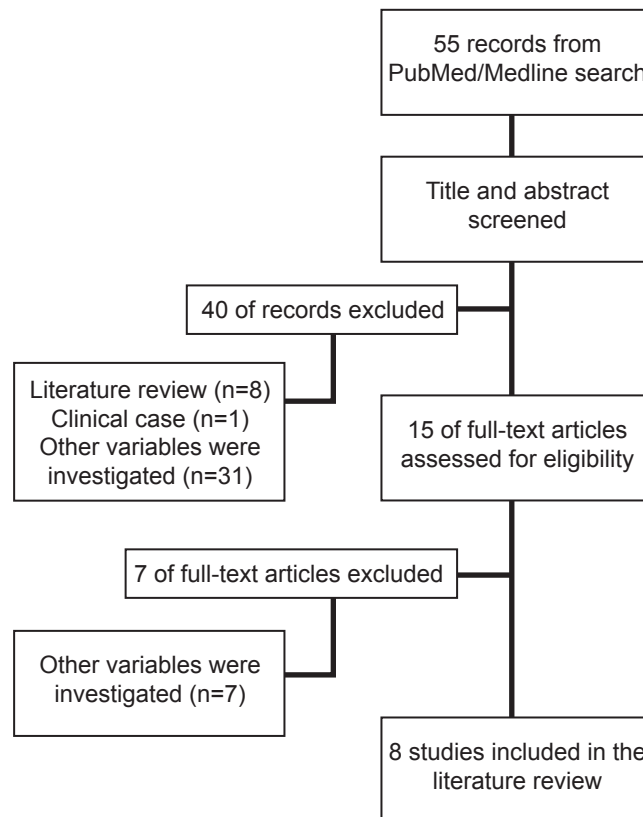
55 records from PubMed/Medline search

Title and abstract screened

40 of records excluded

Literature review (n=8)
Clinical case (n=1)
Other variables were investigated (n=31)

15 of full-text articles assessed for eligibility

7 of full-text articles excluded

Other variables were investigated (n=7)

8 studies included in the literature review